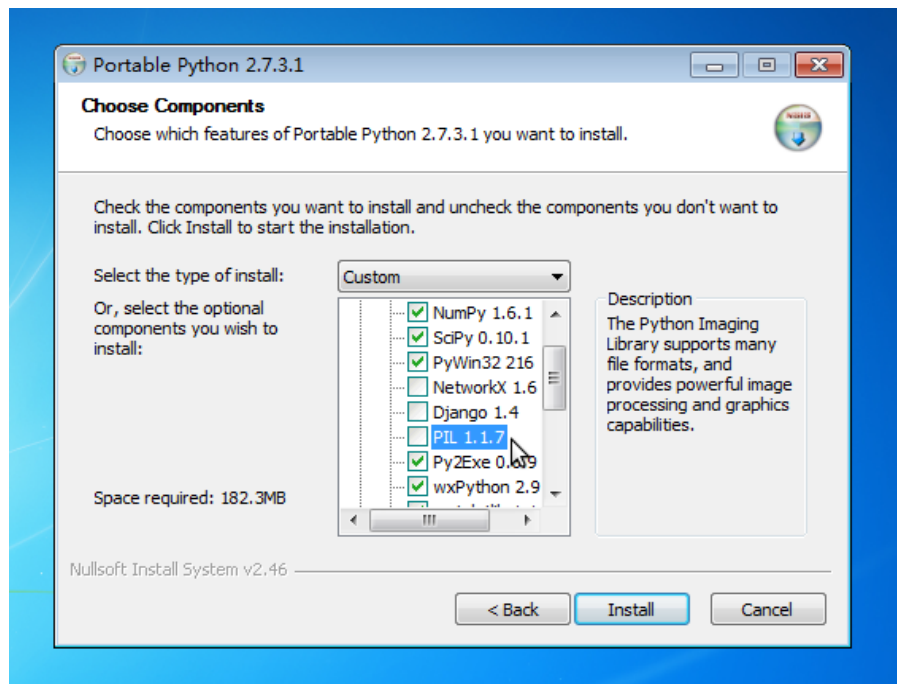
Portable Python 2.7.3.1

Choose Components

Choose which features of Portable Python 2.7.3.1 you want to install.

Check the components you want to install and uncheck the components you don't want to install. Click Install to start the installation.

Select the type of install:

Custom

Or, select the optional components you wish to install:

NumPy 1.6.1
SciPy 0.10.1
PyWin32 216
NetworkX 1.6
Django 1.4
PIL 1.1.7
Py2Exe 0.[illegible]9
wxPython 2.9
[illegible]

Description

The Python Imaging Library supports many file formats, and provides powerful image processing and graphics capabilities.

Space required: 182.3MB

Nullsoft Install System v2.46

< Back

Install

Cancel